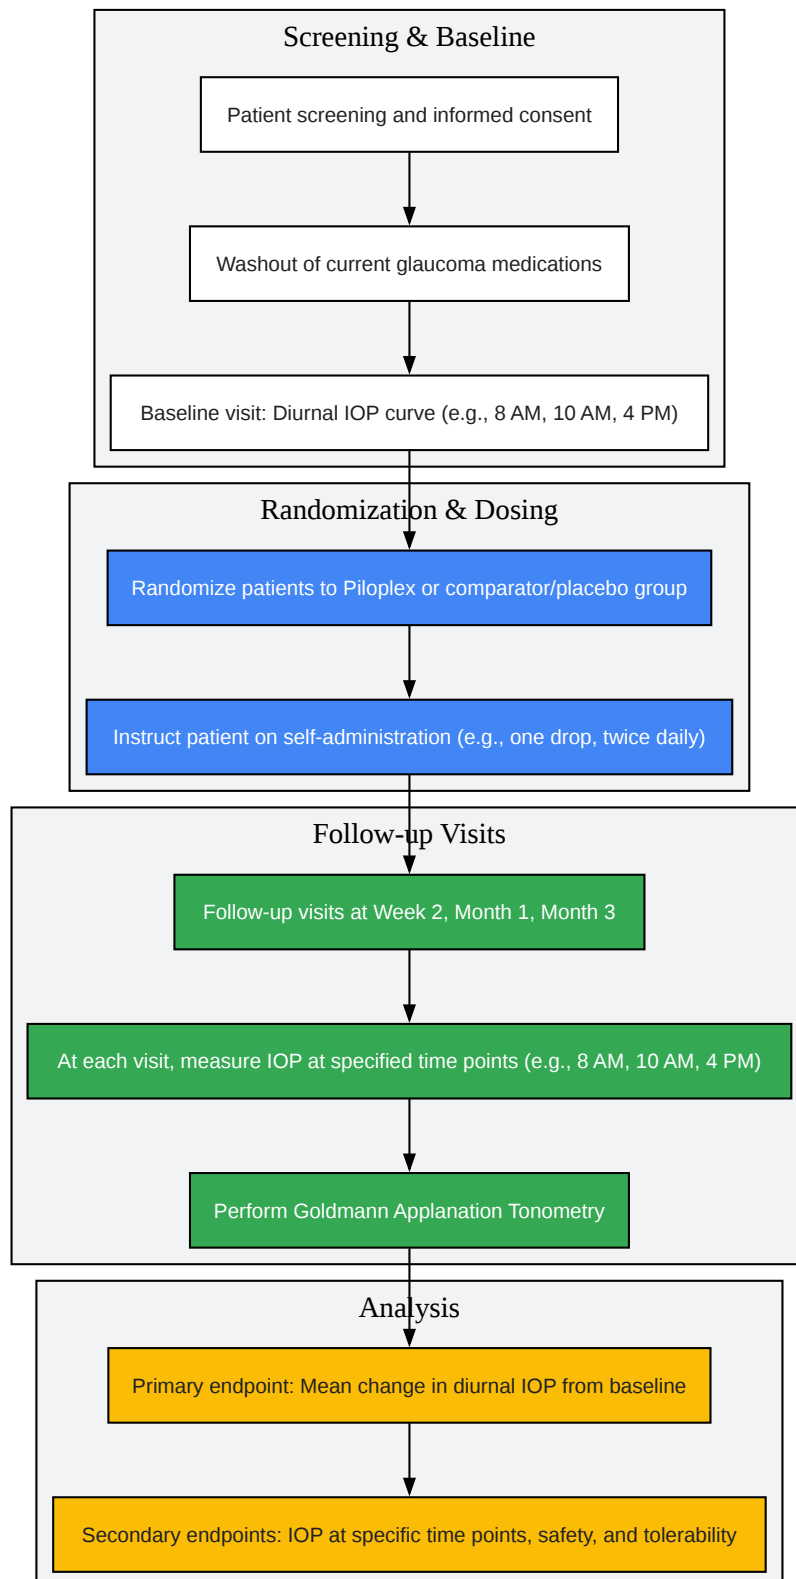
Screening & Baseline

Patient screening and informed consent

Washout of current glaucoma medications

Baseline visit: Diurnal IOP curve (e.g., 8 AM, 10 AM, 4 PM)

Randomization & Dosing

Randomize patients to Piloplex or comparator/placebo group

Instruct patient on self-administration (e.g., one drop, twice daily)

Follow-up Visits

Follow-up visits at Week 2, Month 1, Month 3

At each visit, measure IOP at specified time points (e.g., 8 AM, 10 AM, 4 PM)

Perform Goldmann Applanation Tonometry

Analysis

Primary endpoint: Mean change in diurnal IOP from baseline

Secondary endpoints: IOP at specific time points, safety, and tolerability